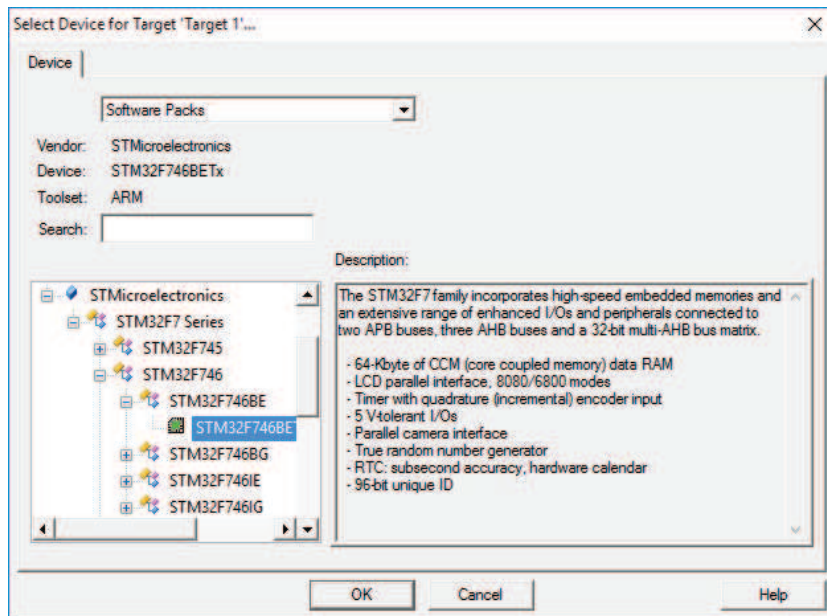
Select Device for Target 'Target 1'...

Device

Software Packs

Vendor: STMicroelectronics
Device: STM32F746BETx
Toolset: ARM
Search:

Description:

STMicroelectronics
STM32F7 Series
STM32F745
STM32F746
STM32F746BE
STM32F746BE
STM32F746BG
STM32F746IE
STM32F746IG

The STM32F7 family incorporates high-speed embedded memories and an extensive range of enhanced I/Os and peripherals connected to two APB buses, three AHB buses and a 32-bit multi-AHB bus matrix.

- 64-Kbyte of CCM (core coupled memory) data RAM
- LCD parallel interface, 8080/6800 modes
- Timer with quadrature (incremental) encoder input
- 5 V-tolerant I/Os
- Parallel camera interface
- True random number generator
- RTC: subsecond accuracy, hardware calendar
- 96-bit unique ID

OK Cancel Help